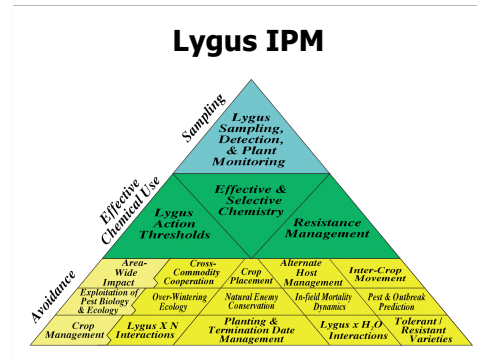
Lygus IPM

Sampling

Effective Chemical Use

Avoidance

Lygus Sampling, Detection, & Plant Monitoring

Lygus Action Thresholds

Effective & Selective Chemistry

Resistance Management

Area-Wide Impact

Cross-Commodity Cooperation

Crop Placement

Alternate Host Management

Inter-Crop Movement

Exploitation of Pest Biology & Ecology

Over-Wintering Ecology

Natural Enemy Conservation

In-field Mortality Dynamics

Pest & Outbreak Prediction

Crop Management

Lygus X N Interactions

Planting & Termination Date Management

Lygus x $H_2O$ Interactions

Tolerant / Resistant Varieties